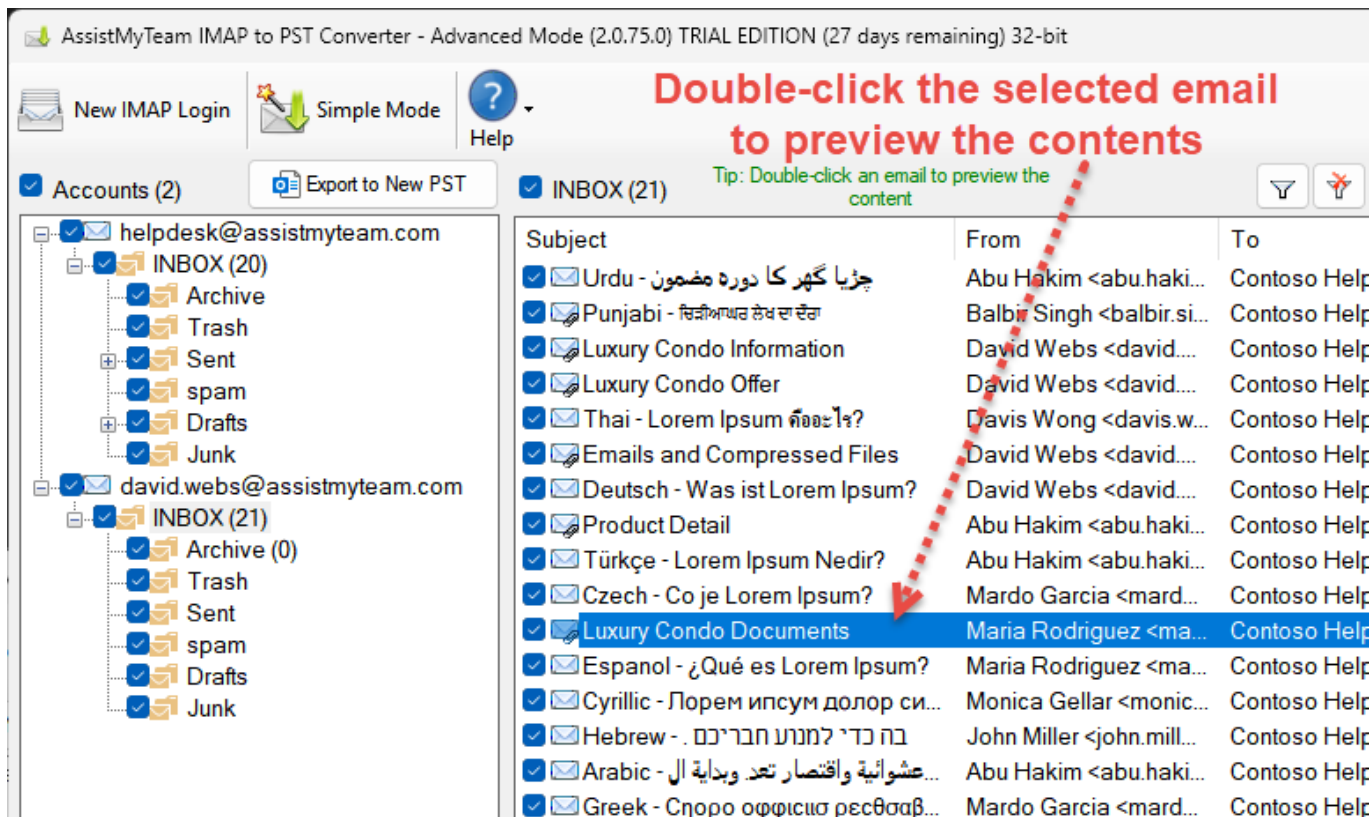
AssistMyTeam IMAP to PST Converter - Advanced Mode (2.0.75.0) TRIAL EDITION (27 days remaining) 32-bit

New IMAP Login
Simple Mode
Help

Double-click the selected email to preview the contents

Accounts (2)
Export to New PST
INBOX (21)
Tip: Double-click an email to preview the content

helpdesk@assistmyteam.com
INBOX (20)
Archive
Trash
Sent
spam
Drafts
Junk
david.webs@assistmyteam.com
INBOX (21)
Archive (0)
Trash
Sent
spam
Drafts
Junk

| Subject | From | To |
|---|---|---|
| Urdu - چڑیا گھر کا دورہ مضمون | Abu Hakim <abu.haki... | Contoso Help |
| Punjabi - ਚਿੜੀਆਘਰ ਲੇਖ ਦਾ ਦੌਰਾ | Balbir Singh <balbir.si... | Contoso Help |
| Luxury Condo Information | David Webs <david.... | Contoso Help |
| Luxury Condo Offer | David Webs <david.... | Contoso Help |
| Thai - Lorem Ipsum คืออะไร? | Davis Wong <davis.w... | Contoso Help |
| Emails and Compressed Files | David Webs <david.... | Contoso Help |
| Deutsch - Was ist Lorem Ipsum? | David Webs <david.... | Contoso Help |
| Product Detail | Abu Hakim <abu.haki... | Contoso Help |
| Türkçe - Lorem Ipsum Nedir? | Abu Hakim <abu.haki... | Contoso Help |
| Czech - Co je Lorem Ipsum? | Mardo Garcia <mard... | Contoso Help |
| Luxury Condo Documents | Maria Rodriguez <ma... | Contoso Help |
| Espanol - ¿Qué es Lorem Ipsum? | Maria Rodriguez <ma... | Contoso Help |
| Cyrillic - Лорем ипсум долор си... | Monica Gellar <monic... | Contoso Help |
| Hebrew - . בה כדי למנוע חבריכם | John Miller <john.mill... | Contoso Help |
| Arabic - عشوائية واقتصار تعد. وبداية ال... | Abu Hakim <abu.haki... | Contoso Help |
| Greek - Cηορο οφφισιισ ρεcθεσαβ... | Mardo Garcia <mard... | Contoso Help |